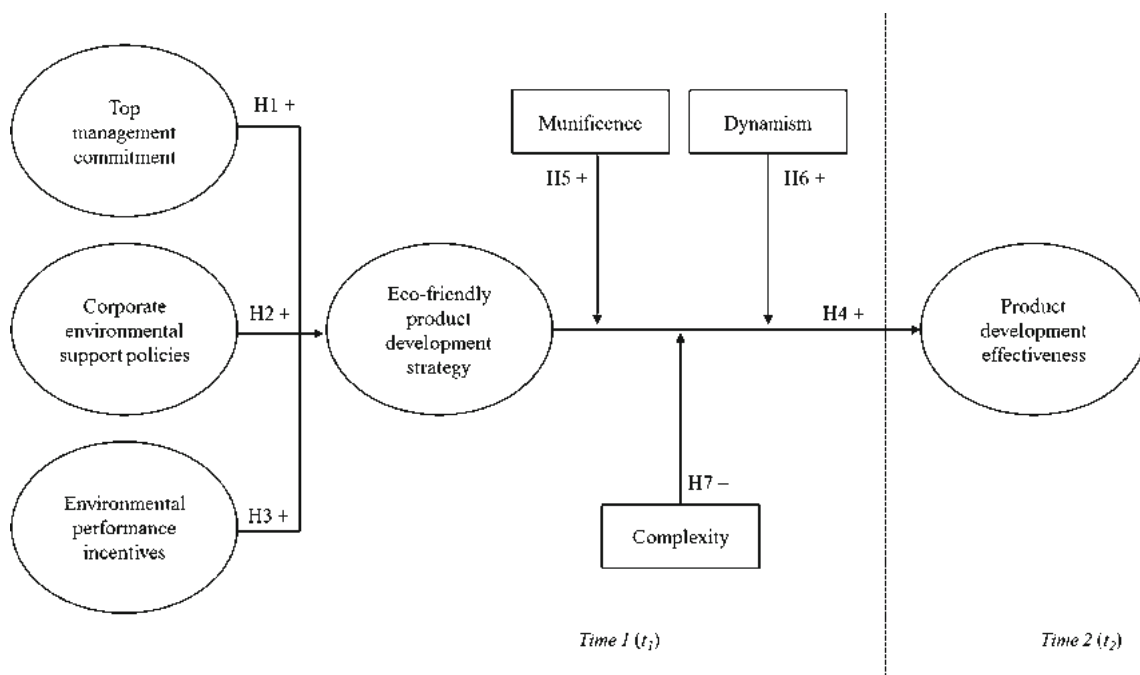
Top management commitment

H1 +

Munificence

Dynamism

H5 +

H6 +

Corporate environmental support policies

H2 +

Eco-friendly product development strategy

H4 +

Product development effectiveness

Environmental performance incentives

H3 +

H7 –

Complexity

*Time 1* ($t_1$)

*Time 2* ($t_2$)